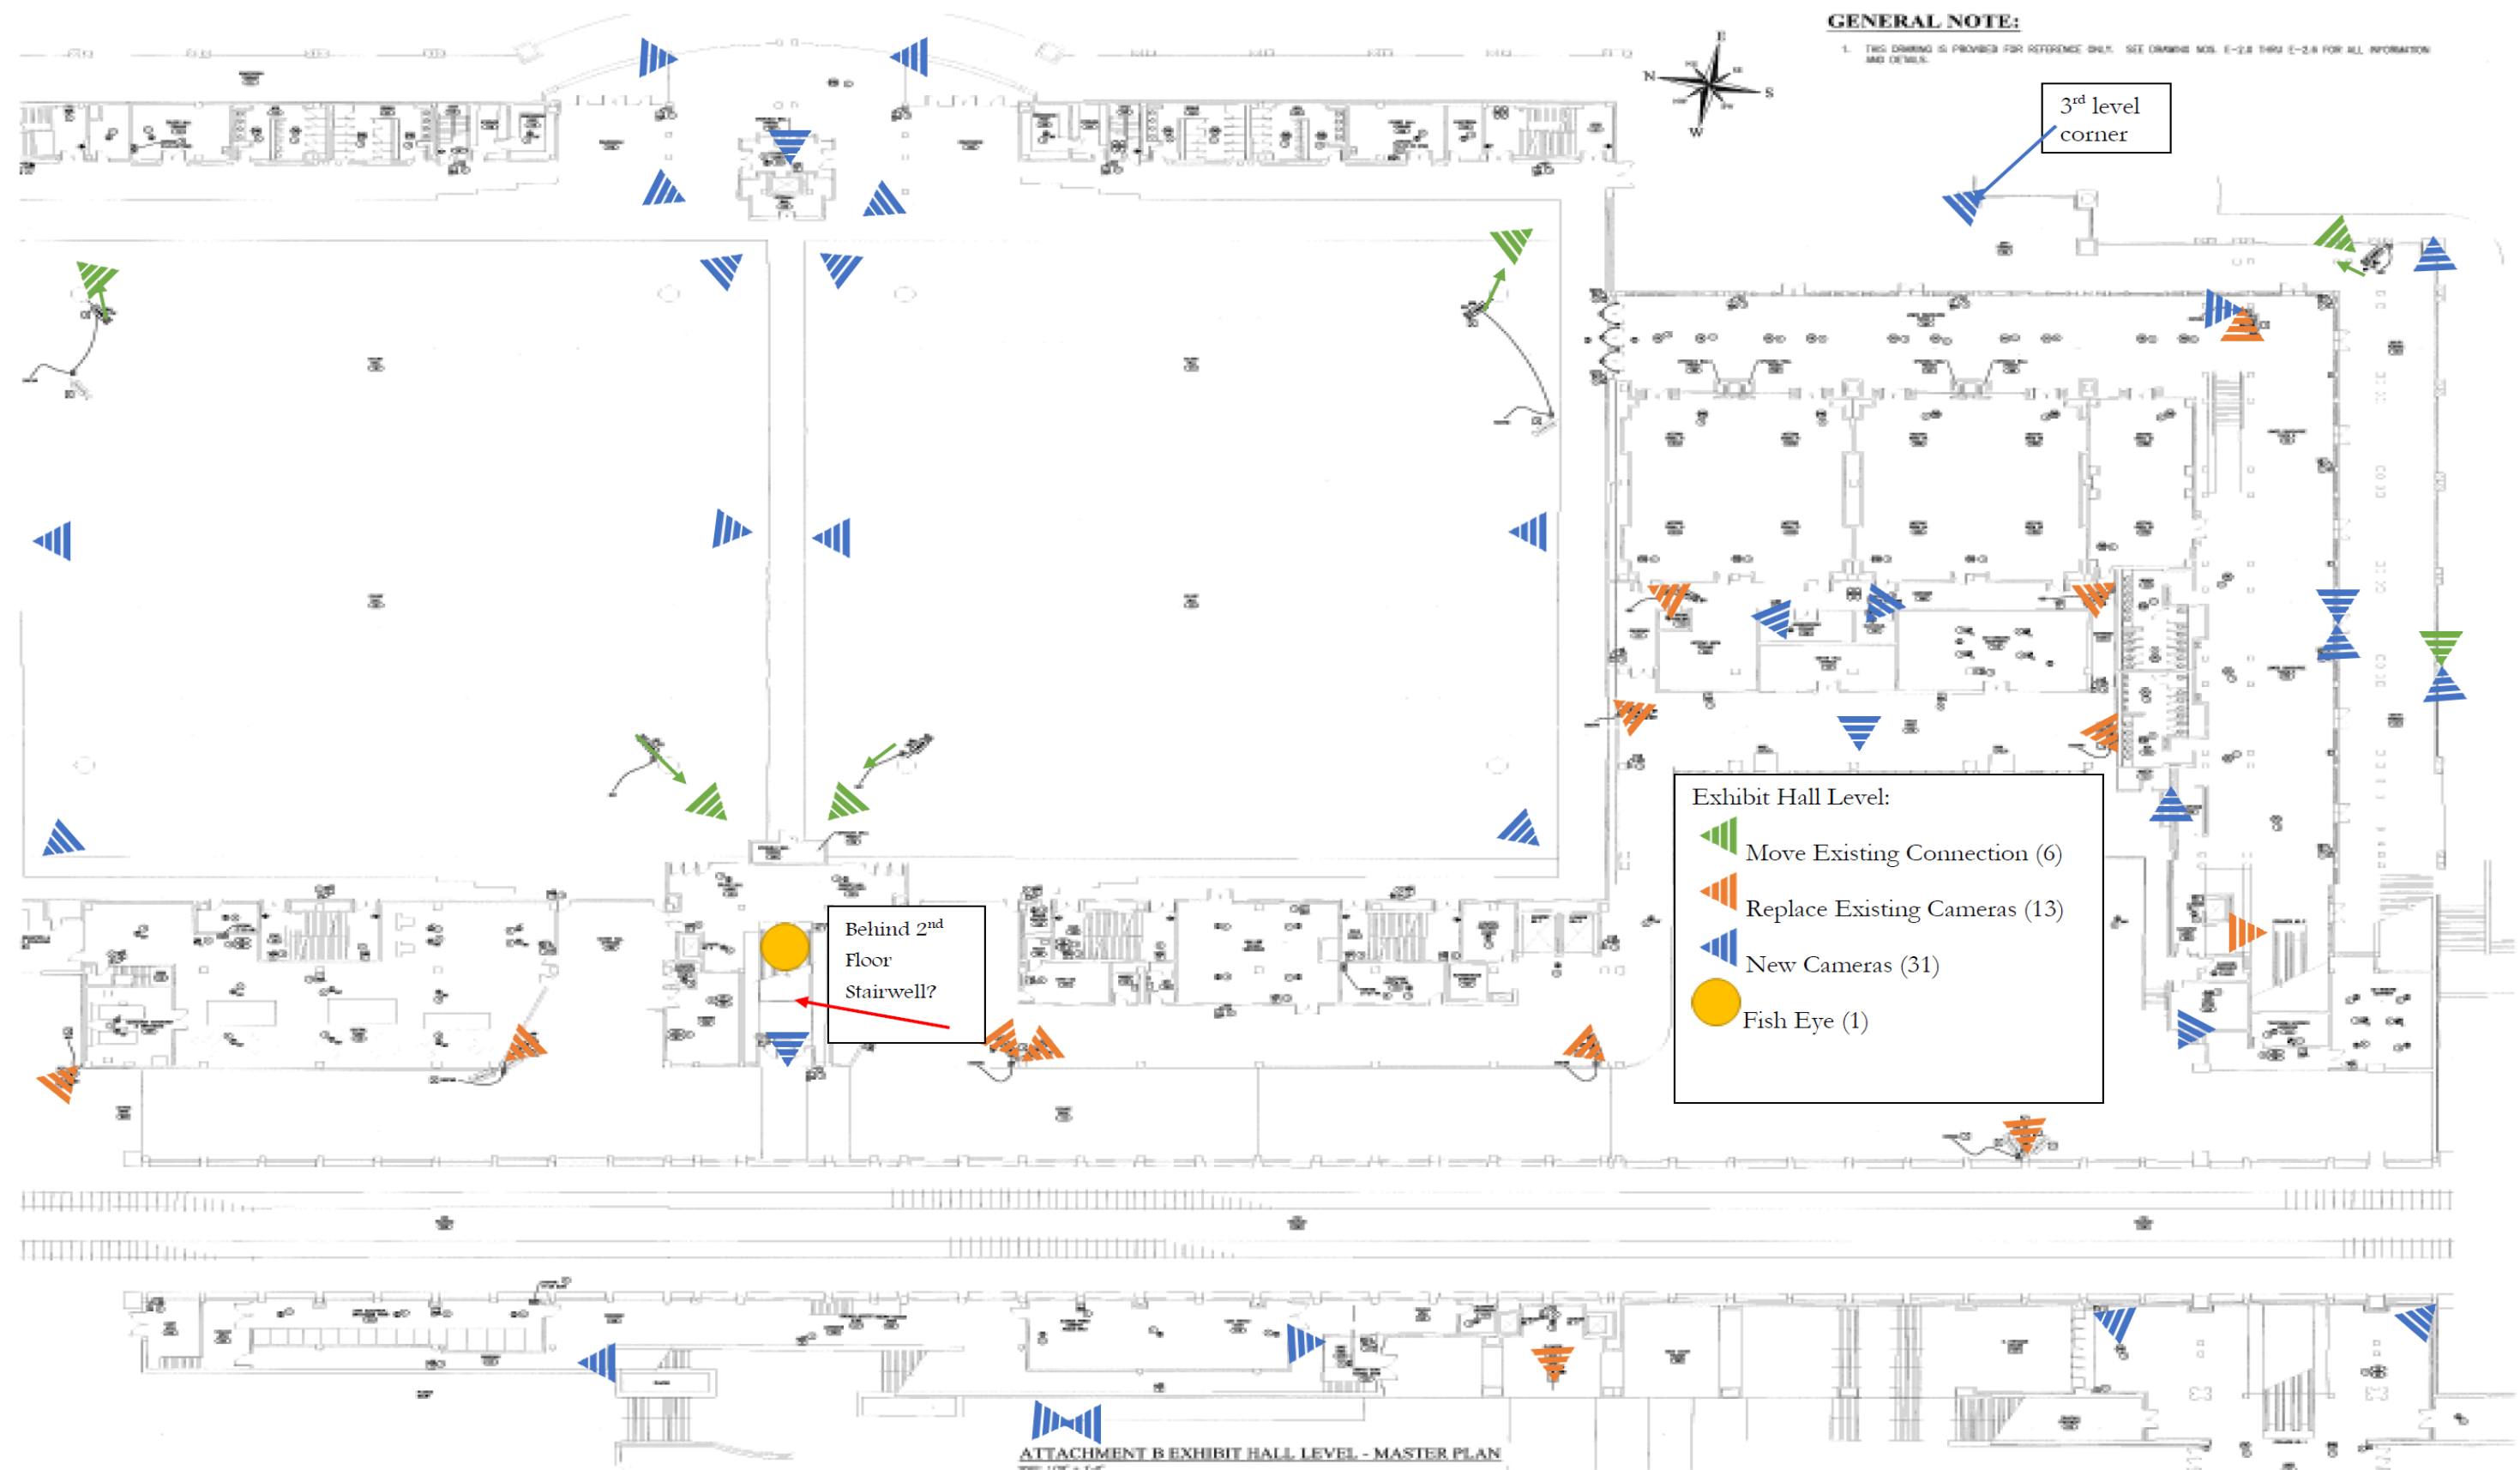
GENERAL NOTE:

1. THIS DRAWING IS PROVIDED FOR REFERENCE ONLY. SEE DRAWING NOS. E-2.8 THRU E-2.8 FOR ALL INFORMATION AND DETAILS.

N E S W

3$^{rd}$ level corner

Behind 2$^{nd}$ Floor Stairwell?

Exhibit Hall Level:

Move Existing Connection (6)

Replace Existing Cameras (13)

New Cameras (31)

Fish Eye (1)

ATTACHMENT B EXHIBIT HALL LEVEL - MASTER PLAN